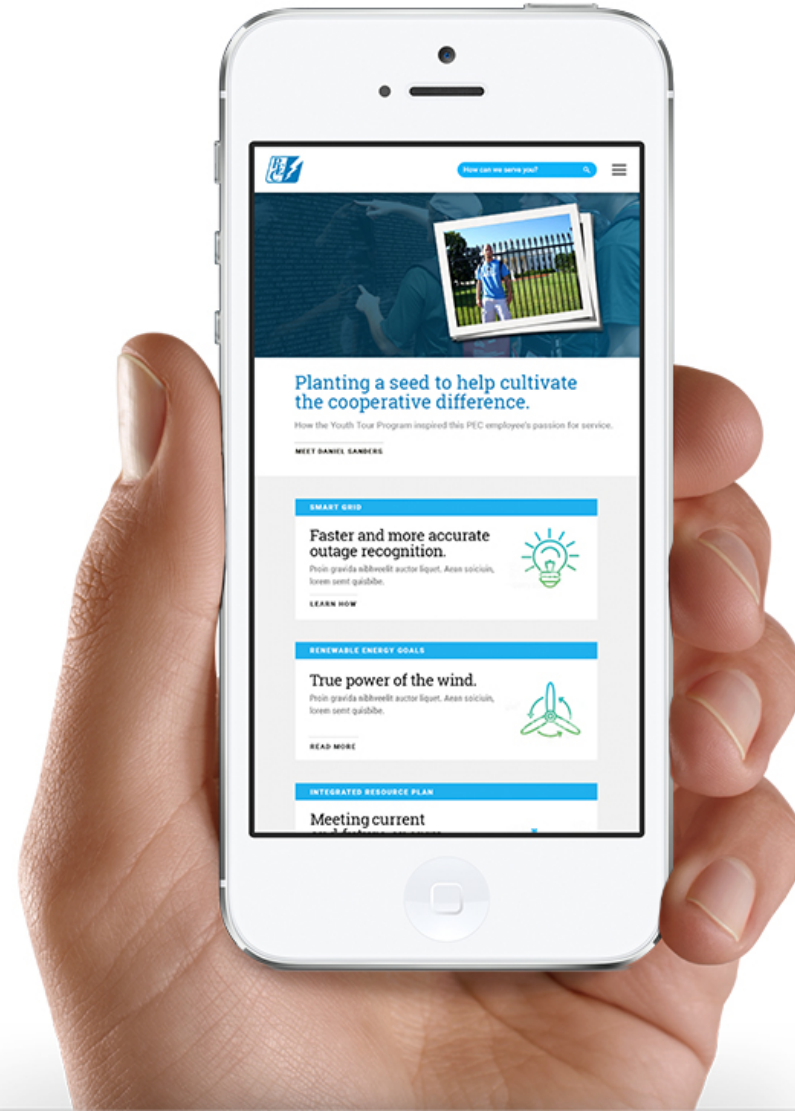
How can we serve you?

Planting a seed to help cultivate the cooperative difference.

How the Youth Tour Program inspired this PEC employee's passion for service.

MEET DANIEL SANDERS

SMART GRID

Faster and more accurate outage recognition.

Proin gravida nibhveelit auctor liquet. Aean soiciuin, lorem sent quisbibe.

LEARN HOW

RENEWABLE ENERGY GOALS

True power of the wind.

Proin gravida nibhveelit auctor liquet. Aean soiciuin, lorem sent quisbibe.

READ MORE

INTEGRATED RESOURCE PLAN

Meeting current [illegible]